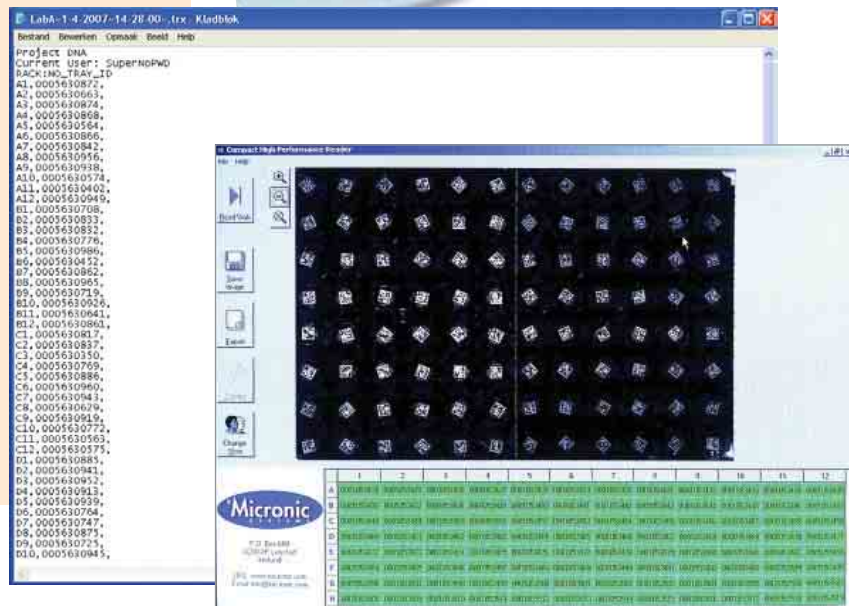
LabA-1-4-2007-14-28-00-.txt - Kladblok

Bestand Bewerken Opmaak Beeld Help

Project DNA
Current User: SuperNoPWD
RACK:NO_TRAY_ID
A1,0005630872,
A2,0005630663,
A3,0005630874,
A4,0005630868,
A5,0005630564,
A6,0005630866,
A7,0005630842,
A8,0005630956,
A9,0005630938,
A10,0005630574,
A11,0005630402,
A12,0005630949,
B1,0005630708,
B2,0005630833,
B3,0005630832,
B4,0005630776,
B5,0005630986,
B6,0005630452,
B7,0005630862,
B8,0005630965,
B9,0005630719,
B10,0005630926,
B11,0005630641,
B12,0005630861,
C1,0005630817,
C2,0005630837,
C3,0005630350,
C4,0005630769,
C5,0005630886,
C6,0005630960,
C7,0005630943,
C8,0005630629,
C9,0005630919,
C10,0005630772,
C11,0005630563,
C12,0005630575,
D1,0005630885,
D2,0005630941,
D3,0005630952,
D4,0005630913,
D5,0005630939,
D6,0005630764,
D7,0005630747,
D8,0005630875,
D9,0005630725,
D10,0005630945,

Compact High Performance Reader

File Help

Read Rack

Save Image

Export

Change Size

Micronic

P.O. Box 888
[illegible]
Holland

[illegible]
E-mail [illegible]

| | 1 | 2 | 3 | 4 | 5 | 6 | 7 | 8 | 9 | 10 | 11 | 12 |
|---|---|---|---|---|---|---|---|---|---|---|---|---|
| A | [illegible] | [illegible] | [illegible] | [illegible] | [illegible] | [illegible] | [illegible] | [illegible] | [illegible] | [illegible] | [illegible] | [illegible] |
| B | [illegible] | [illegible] | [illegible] | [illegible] | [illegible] | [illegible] | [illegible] | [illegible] | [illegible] | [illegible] | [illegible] | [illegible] |
| C | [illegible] | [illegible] | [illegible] | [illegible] | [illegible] | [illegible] | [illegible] | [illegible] | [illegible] | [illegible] | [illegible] | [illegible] |
| D | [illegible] | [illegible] | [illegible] | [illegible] | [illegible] | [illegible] | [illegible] | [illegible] | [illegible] | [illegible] | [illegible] | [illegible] |
| E | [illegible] | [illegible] | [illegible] | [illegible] | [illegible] | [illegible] | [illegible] | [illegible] | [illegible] | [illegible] | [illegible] | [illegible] |
| F | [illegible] | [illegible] | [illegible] | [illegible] | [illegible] | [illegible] | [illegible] | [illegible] | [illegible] | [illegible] | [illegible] | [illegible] |
| G | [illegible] | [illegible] | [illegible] | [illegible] | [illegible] | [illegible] | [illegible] | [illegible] | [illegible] | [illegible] | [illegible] | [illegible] |
| H | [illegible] | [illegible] | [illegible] | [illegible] | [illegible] | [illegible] | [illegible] | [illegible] | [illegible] | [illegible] | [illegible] | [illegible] |